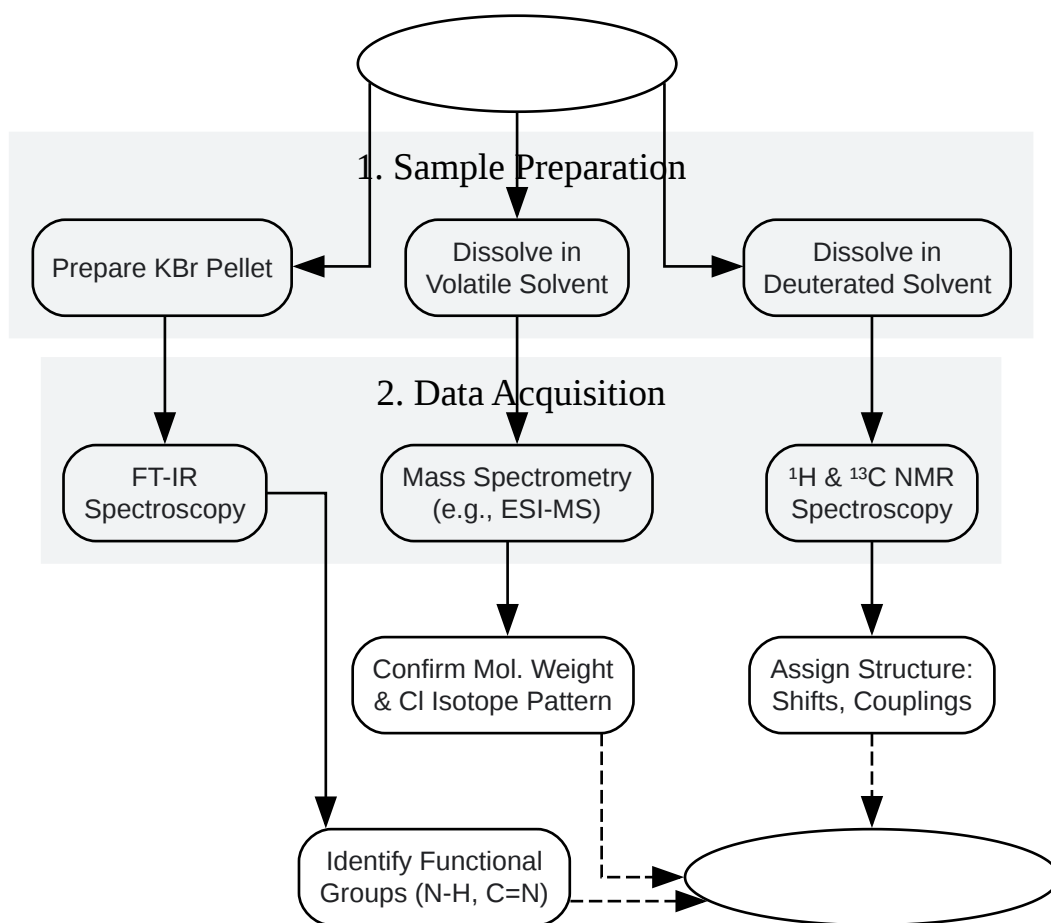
1. Sample Preparation

Prepare KBr Pellet

Dissolve in Volatile Solvent

Dissolve in Deuterated Solvent

2. Data Acquisition

FT-IR Spectroscopy

Mass Spectrometry (e.g., ESI-MS)

$^1$H & $^{13}$C NMR Spectroscopy

Confirm Mol. Weight & Cl Isotope Pattern

Assign Structure: Shifts, Couplings

Identify Functional Groups (N-H, C=N)